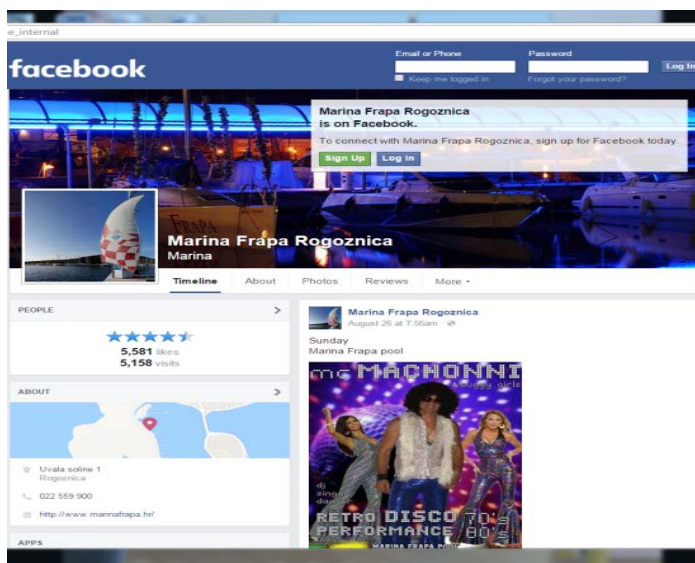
e_internal

facebook

Email or Phone
Password
Log In
Keep me logged in
Forgot your password?

Marina Frapa Rogoznica is on Facebook.
To connect with Marina Frapa Rogoznica, sign up for Facebook today.
Sign Up
Log In

Marina Frapa Rogoznica
Marina

Timeline
About
Photos
Reviews
More

PEOPLE
5,581 likes
5,158 visits

ABOUT
Uvala soline 1
Rogoznica
022 559 900
http://www.marinafrapa.hr/

APPS

Marina Frapa Rogoznica
August 26 at 7:56am

Sunday
Marina Frapa pool

mc MACHONNI
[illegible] girls
RETRO DISCO 70's
PERFORMANCE 80's
MARINA FRAPA POOL